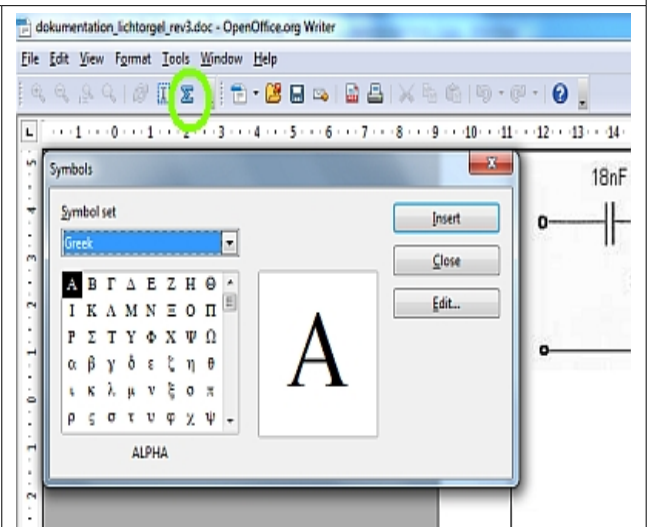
dokumentation_lichtorgel_rev3.doc - OpenOffice.org Writer

File Edit View Format Tools Window Help

Σ

L · 1 · 0 · 1 · 2 · 3 · 4 · 5 · 6 · 7 · 8 · 9 · 10 · 11 · 12 · 13 · 14

Symbols

Symbol set

Greek

Insert

Close

Edit...

| Α | Β | Γ | Δ | Ε | Ζ | Η | Θ |
|---|---|---|---|---|---|---|---|
| Ι | Κ | Λ | Μ | Ν | Ξ | Ο | Π |
| Ρ | Σ | Τ | Υ | Φ | Χ | Ψ | Ω |
| α | β | γ | δ | ε | ζ | η | θ |
| ι | κ | λ | μ | ν | ξ | ο | π |
| ρ | ς | σ | τ | υ | φ | χ | ψ |

Α

ALPHA

18nF